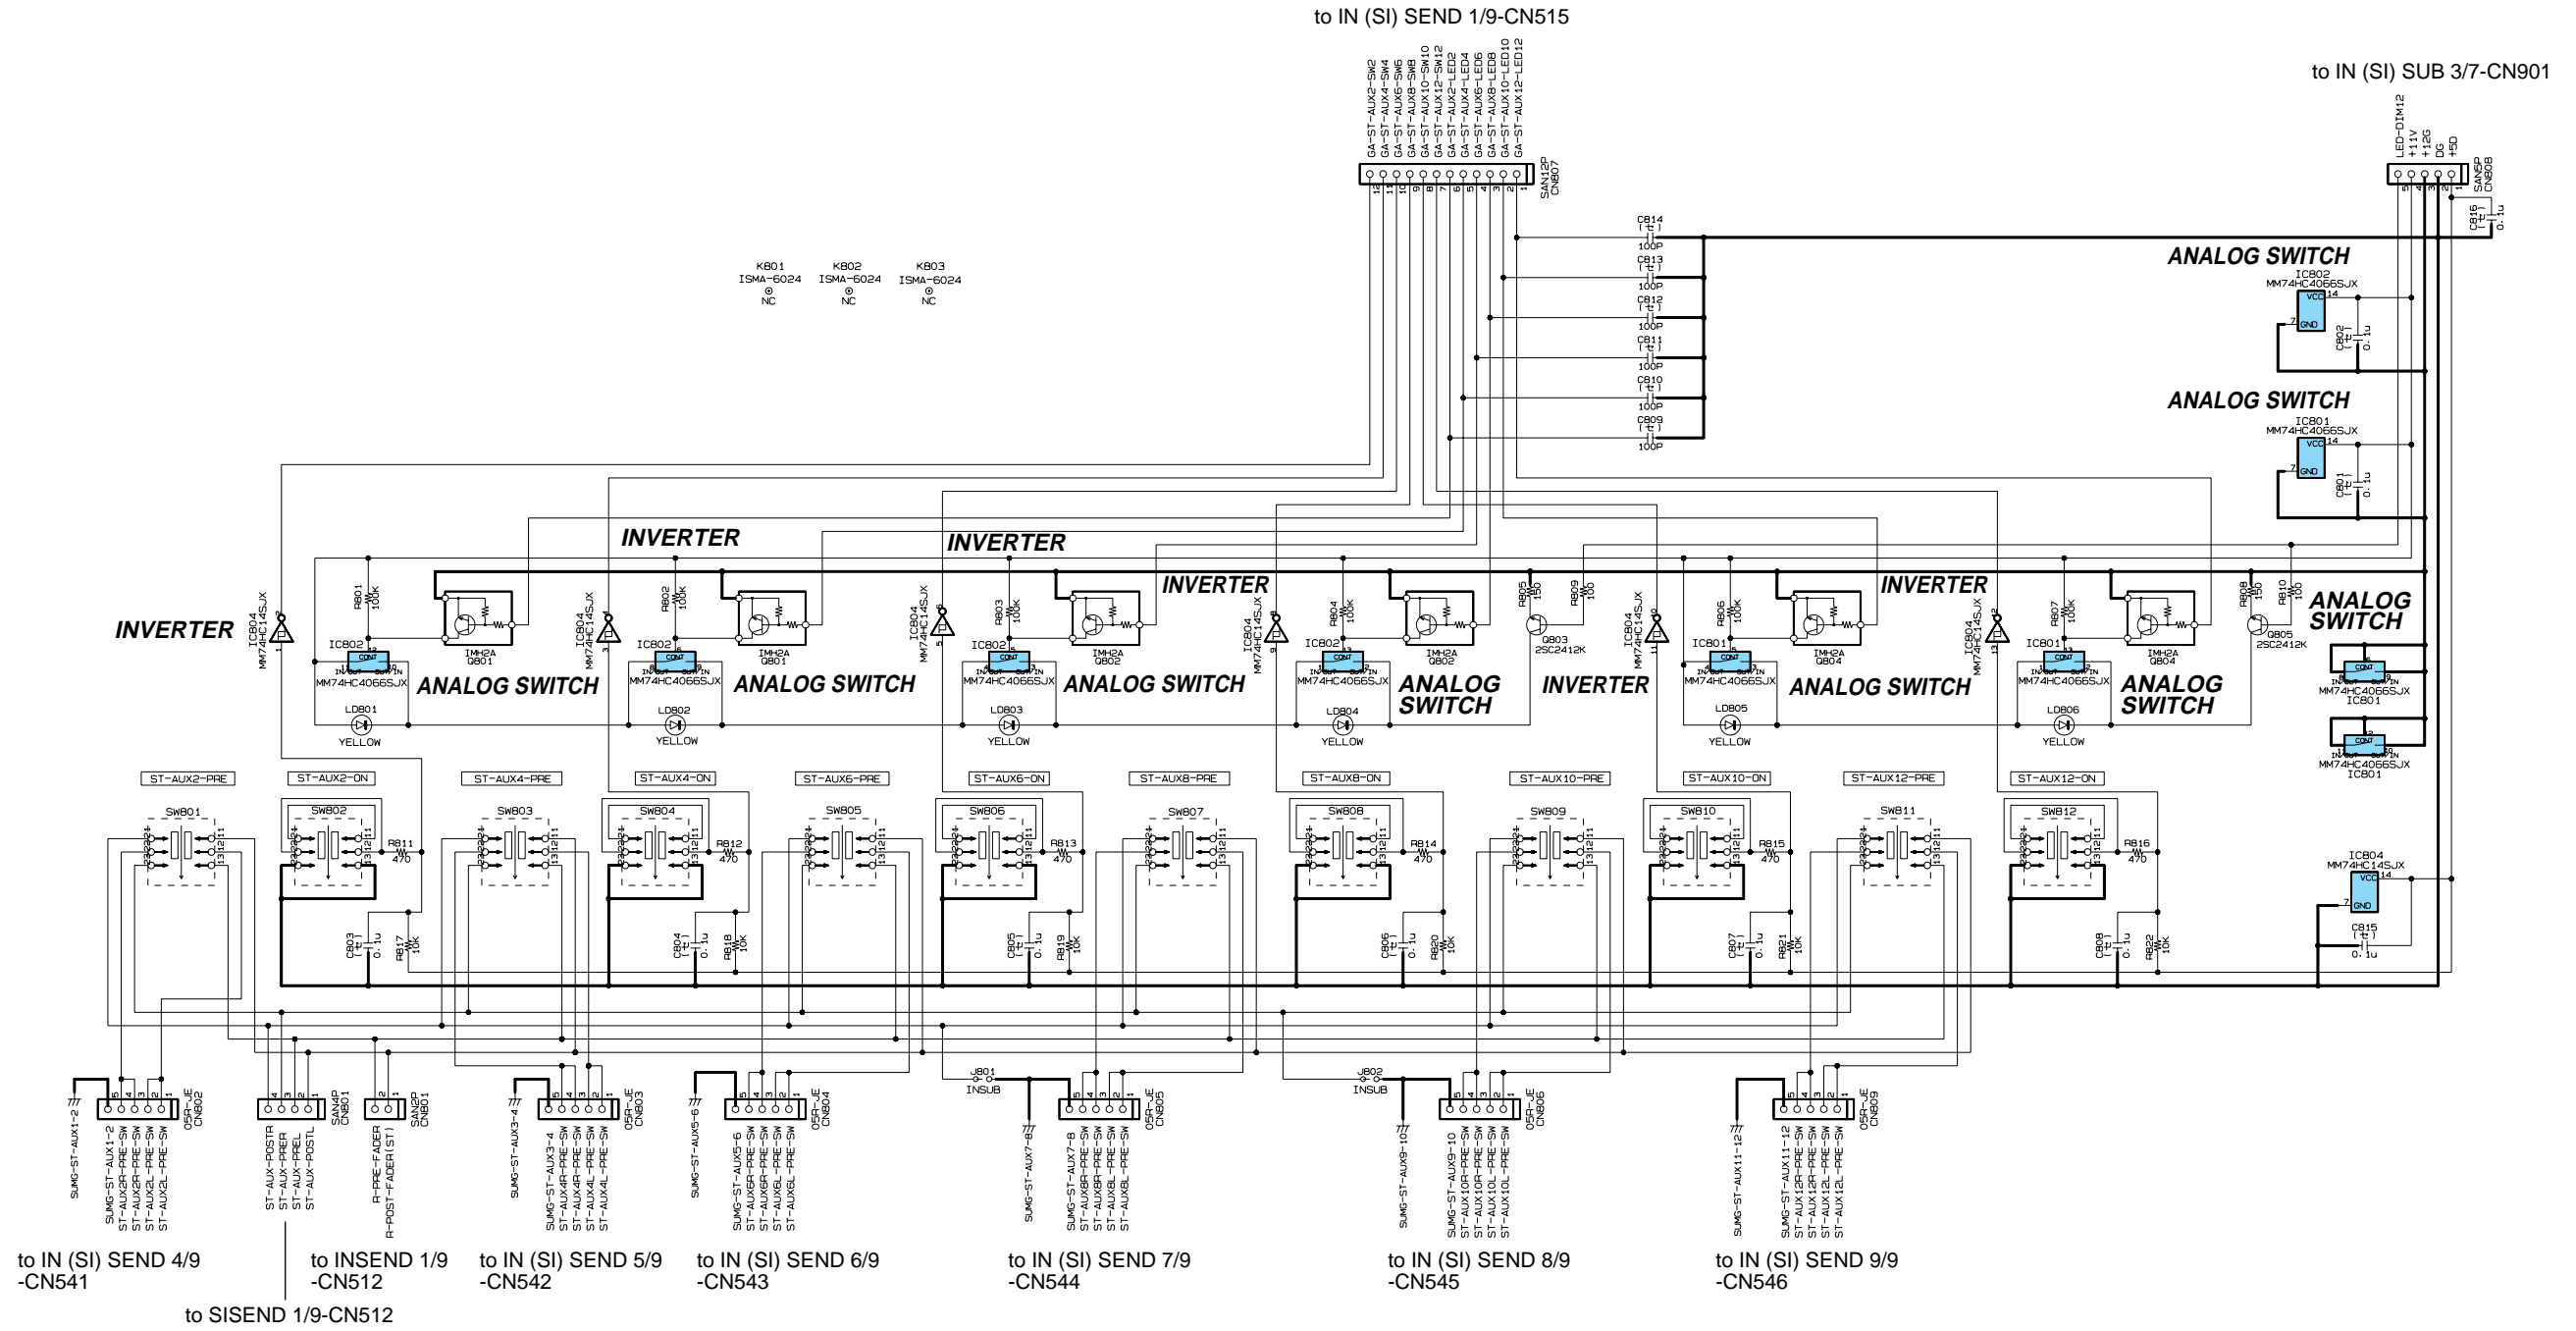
to IN (SI) SEND 1/9-CN515

GA-ST-AUX2-SW2
GA-ST-AUX4-SW4
GA-ST-AUX6-SW6
GA-ST-AUX8-SW8
GA-ST-AUX10-SW10
GA-ST-AUX12-SW12
GA-ST-AUX2-LED2
GA-ST-AUX4-LED4
GA-ST-AUX6-LED6
GA-ST-AUX8-LED8
GA-ST-AUX10-LED10
GA-ST-AUX12-LED12

SAN12P
CN807

to IN (SI) SUB 3/7-CN901

LED-DIM12
+11V
+12G
DG
+5D

SAN5P
CN808

C816
0.1u

K801
ISMA-6024
NC

K802
ISMA-6024
NC

K803
ISMA-6024
NC

C814
100P
C813
100P
C812
100P
C811
100P
C810
100P
C809
100P

ANALOG SWITCH
IC802
MM74HC4066SJX
VCC
GND
C802
0.1u

ANALOG SWITCH
IC801
MM74HC4066SJX
VCC
GND
C801
0.1u

INVERTER
INVERTER
INVERTER
INVERTER
INVERTER
INVERTER

IC804
MM74HC14SJX

R801
100K
R802
100K
R803
100K
R804
100K
R805
150
R809
100
R806
100K
R807
100K
R808
150
R810
100

IC802
CONT
MM74HC4066SJX
ANALOG SWITCH
IMH2A
Q801
IMH2A
Q802
Q803
2SC2412K
IMH2A
Q804
Q805
2SC2412K

IC801
MM74HC4066SJX

ANALOG SWITCH
ANALOG SWITCH
ANALOG SWITCH
ANALOG SWITCH
ANALOG SWITCH
ANALOG SWITCH
ANALOG SWITCH

LD801
YELLOW
LD802
YELLOW
LD803
YELLOW
LD804
YELLOW
LD805
YELLOW
LD806
YELLOW

ST-AUX2-PRE
ST-AUX2-ON
ST-AUX4-PRE
ST-AUX4-ON
ST-AUX6-PRE
ST-AUX6-ON
ST-AUX8-PRE
ST-AUX8-ON
ST-AUX10-PRE
ST-AUX10-ON
ST-AUX12-PRE
ST-AUX12-ON

SW801
SW802
SW803
SW804
SW805
SW806
SW807
SW808
SW809
SW810
SW811
SW812

R811
4.7K
R812
4.7K
R813
4.7K
R814
4.7K
R815
4.7K
R816
4.7K

C803
0.1u
R817
10K
C804
0.1u
R818
10K
C805
0.1u
R819
10K
C806
0.1u
R820
10K
C807
0.1u
R821
10K
C808
0.1u
R822
10K

IC804
MM74HC14SJX
VCC
GND
C815
0.1u

J801
INSUB
J802
INSUB

05R-JE
CN802
SAN4P
CN801
SAN2P
CN801
05R-JE
CN803
05R-JE
CN804
05R-JE
CN805
05R-JE
CN806
05R-JE
CN809

SUMG-ST-AUX1-2
SUMG-ST-AUX1-2
ST-AUX2R-PRE-SW
ST-AUX2R-PRE-SW
ST-AUX2L-PRE-SW
ST-AUX2L-PRE-SW

ST-AUX-POSTR
ST-AUX-PRER
ST-AUX-PREL
ST-AUX-POSTL

R-PRE-FADER
R-POST-FADER(ST)

SUMG-ST-AUX3-4
SUMG-ST-AUX3-4
ST-AUX4R-PRE-SW
ST-AUX4R-PRE-SW
ST-AUX4L-PRE-SW
ST-AUX4L-PRE-SW

SUMG-ST-AUX5-6
SUMG-ST-AUX5-6
ST-AUX6R-PRE-SW
ST-AUX6R-PRE-SW
ST-AUX6L-PRE-SW
ST-AUX6L-PRE-SW

SUMG-ST-AUX7-8
SUMG-ST-AUX7-8
ST-AUX8R-PRE-SW
ST-AUX8R-PRE-SW
ST-AUX8L-PRE-SW
ST-AUX8L-PRE-SW

SUMG-ST-AUX9-10
SUMG-ST-AUX9-10
ST-AUX10R-PRE-SW
ST-AUX10R-PRE-SW
ST-AUX10L-PRE-SW
ST-AUX10L-PRE-SW

SUMG-ST-AUX11-12
SUMG-ST-AUX11-12
ST-AUX12R-PRE-SW
ST-AUX12R-PRE-SW
ST-AUX12L-PRE-SW
ST-AUX12L-PRE-SW

to IN (SI) SEND 4/9 -CN541
to INSEND 1/9 -CN512
to IN (SI) SEND 5/9 -CN542
to IN (SI) SEND 6/9 -CN543
to IN (SI) SEND 7/9 -CN544
to IN (SI) SEND 8/9 -CN545
to IN (SI) SEND 9/9 -CN546
to SISEND 1/9-CN512